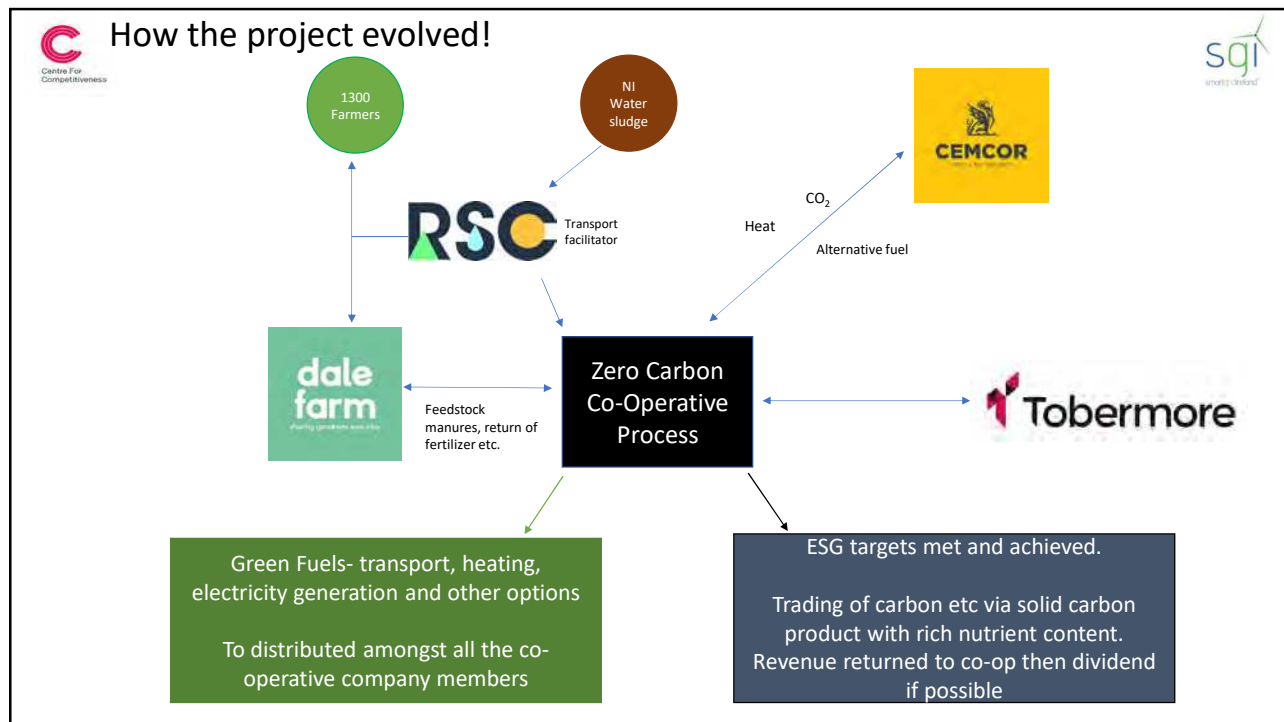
Centre For Competitiveness

How the project evolved!

sgi
smart grid ireland

1300 Farmers

NI Water sludge

CEMCOR

RSC

Transport facilitator

$CO_2$

Heat

Alternative fuel

dale farm
sharing goodness every day

Feedstock manures, return of fertilizer etc.

Zero Carbon Co-Operative Process

Tobermore

Green Fuels- transport, heating, electricity generation and other options

To distributed amongst all the co-operative company members

ESG targets met and achieved.

Trading of carbon etc via solid carbon product with rich nutrient content. Revenue returned to co-op then dividend if possible